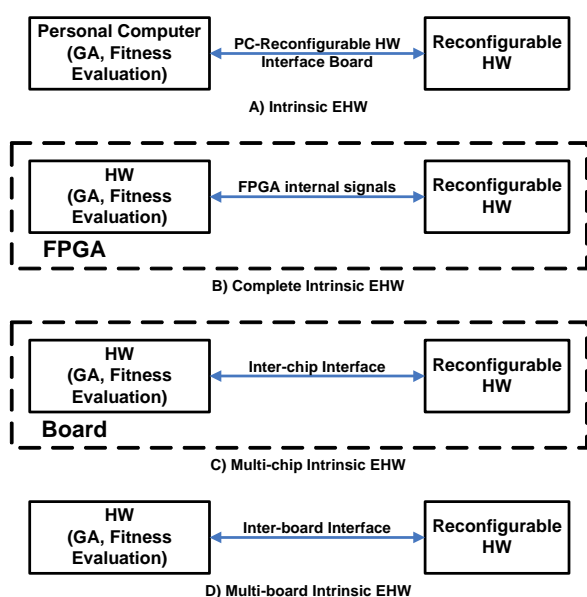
Personal Computer
(GA, Fitness Evaluation)

PC-Reconfigurable HW Interface Board

Reconfigurable HW

A) Intrinsic EHW

HW
(GA, Fitness Evaluation)

FPGA internal signals

Reconfigurable HW

FPGA

B) Complete Intrinsic EHW

HW
(GA, Fitness Evaluation)

Inter-chip Interface

Reconfigurable HW

Board

C) Multi-chip Intrinsic EHW

HW
(GA, Fitness Evaluation)

Inter-board Interface

Reconfigurable HW

D) Multi-board Intrinsic EHW